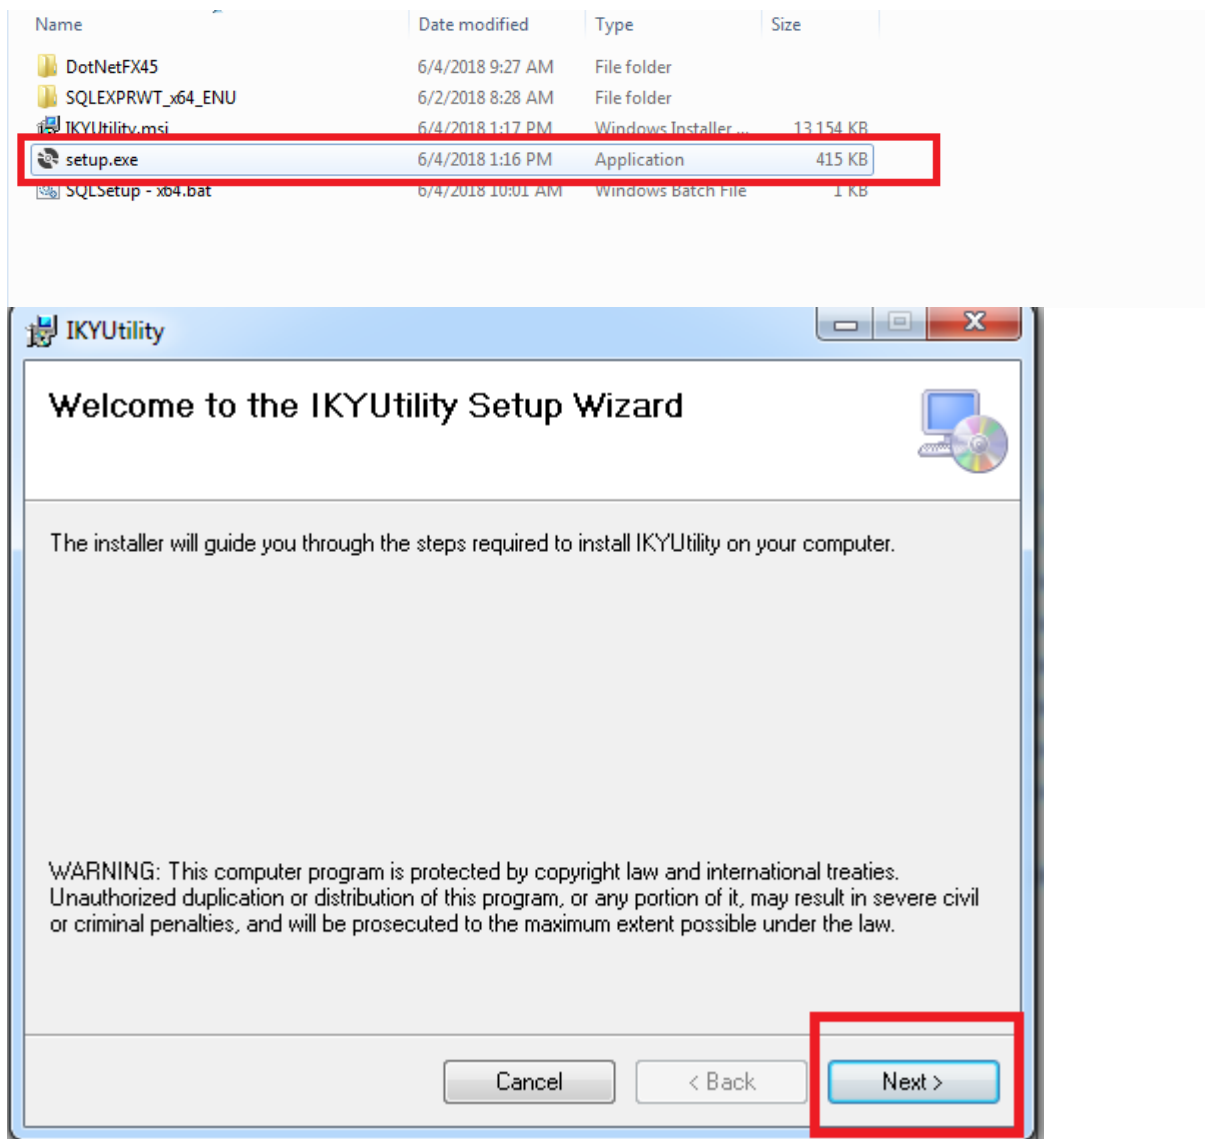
| Name | Date modified | Type | Size |
|---|---|---|---|
| DotNetFX45 | 6/4/2018 9:27 AM | File folder | |
| SQLEXPRWT_x64_ENU | 6/2/2018 8:28 AM | File folder | |
| IKYUtility.msi | 6/4/2018 1:17 PM | Windows Installer ... | 13,154 KB |
| setup.exe | 6/4/2018 1:16 PM | Application | 415 KB |
| SQLSetup - x64.bat | 6/4/2018 10:01 AM | Windows Batch File | 1 KB |

IKYUtility

Welcome to the IKYUtility Setup Wizard

The installer will guide you through the steps required to install IKYUtility on your computer.

WARNING: This computer program is protected by copyright law and international treaties. Unauthorized duplication or distribution of this program, or any portion of it, may result in severe civil or criminal penalties, and will be prosecuted to the maximum extent possible under the law.

Cancel
< Back
Next >